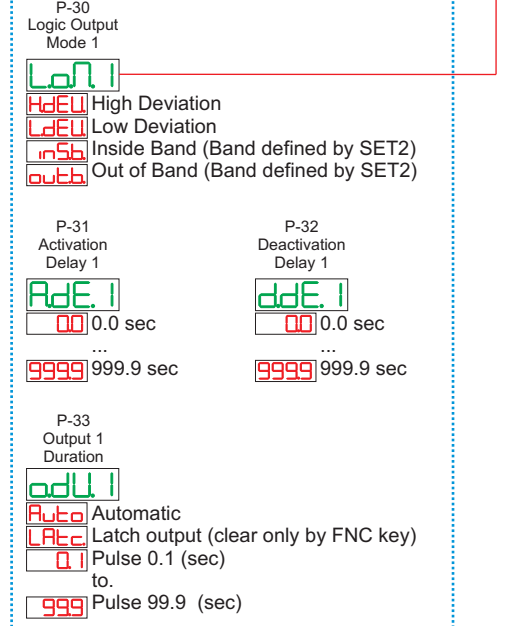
P-30
Logic Output
Mode 1

LoM. 1

HdEU High Deviation
LdEU Low Deviation
inSb Inside Band (Band defined by SET2)
outb Out of Band (Band defined by SET2)

P-31
Activation
Delay 1

AdE. 1

0.0 0.0 sec
...
999.9 999.9 sec

P-32
Deactivation
Delay 1

ddE. 1

0.0 0.0 sec
...
999.9 999.9 sec

P-33
Output 1
Duration

odU. 1

Auto Automatic
LAtc Latch output (clear only by FNC key)
0.1 Pulse 0.1 (sec)
to.
99.9 Pulse 99.9 (sec)